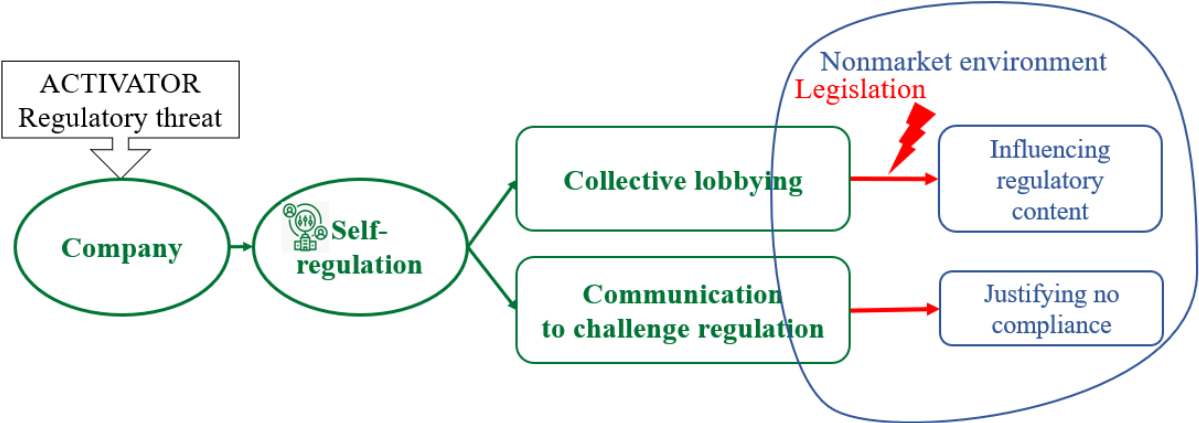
ACTIVATOR
Regulatory threat

Company

Self-regulation

Collective lobbying

Communication to challenge regulation

Nonmarket environment

Legislation

Influencing regulatory content

Justifying no compliance